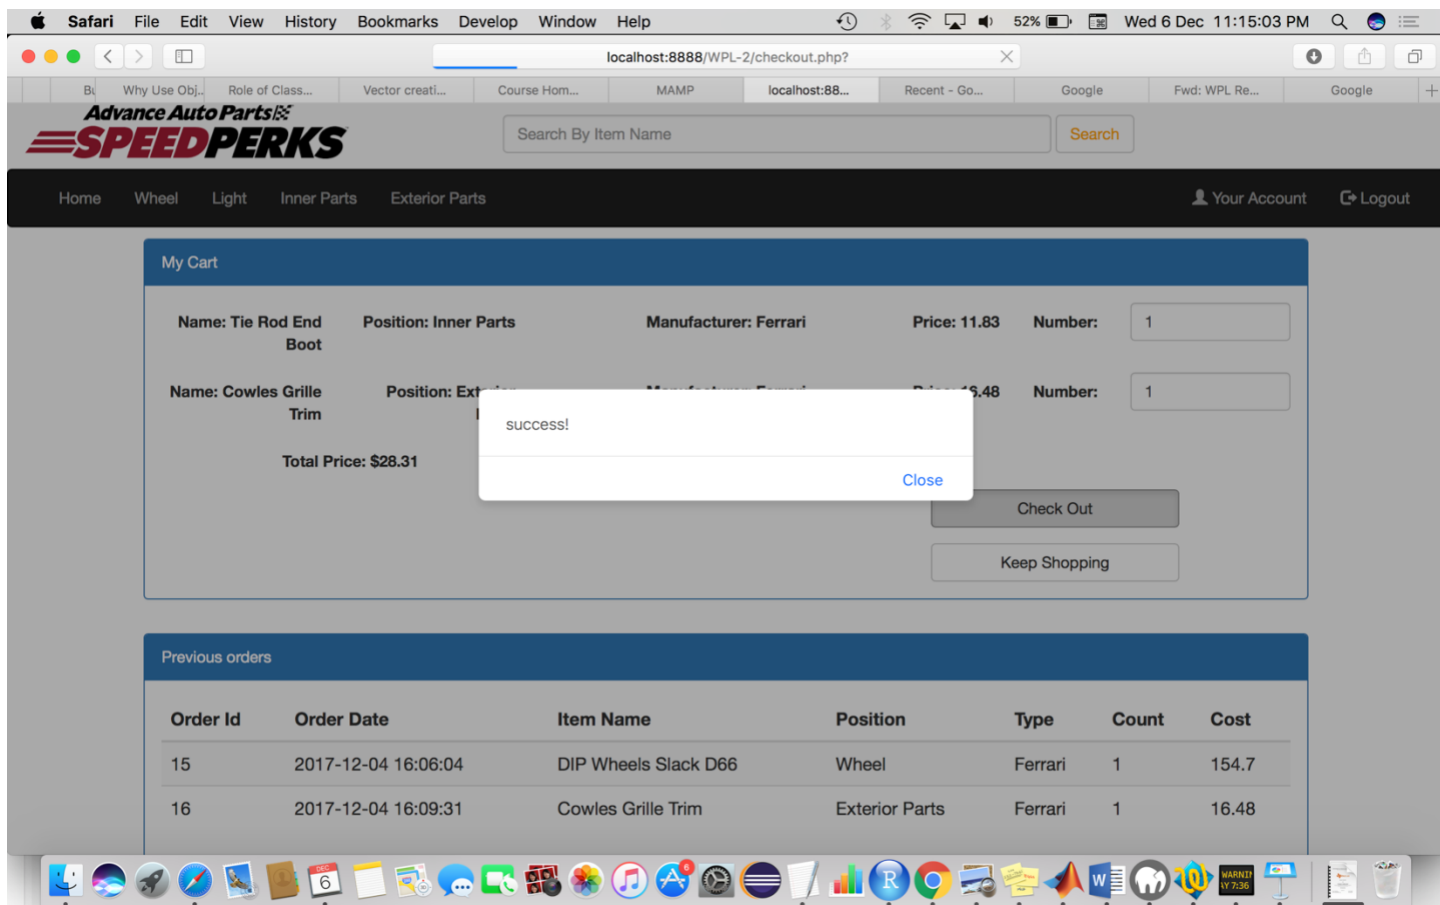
Safari File Edit View History Bookmarks Develop Window Help 52% Wed 6 Dec 11:15:03 PM

localhost:8888/WPL-2/checkout.php?

Bu Why Use Obj... Role of Class... Vector creati... Course Hom... MAMP localhost:88... Recent - Go... Google Fwd: WPL Re... Google

Advance Auto Parts SPEEDPERKS

Search By Item Name Search

Home Wheel Light Inner Parts Exterior Parts Your Account Logout

My Cart

Name: Tie Rod End Boot Position: Inner Parts Manufacturer: Ferrari Price: 11.83 Number: 1

Name: Cowles Grille Trim Position: Ext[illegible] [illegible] Price: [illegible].48 Number: 1

Total Price: $28.31

success!

Close

Check Out

Keep Shopping

Previous orders

| Order Id | Order Date | Item Name | Position | Type | Count | Cost |
|---|---|---|---|---|---|---|
| 15 | 2017-12-04 16:06:04 | DIP Wheels Slack D66 | Wheel | Ferrari | 1 | 154.7 |
| 16 | 2017-12-04 16:09:31 | Cowles Grille Trim | Exterior Parts | Ferrari | 1 | 16.48 |

6 WARNIN AY 7:36